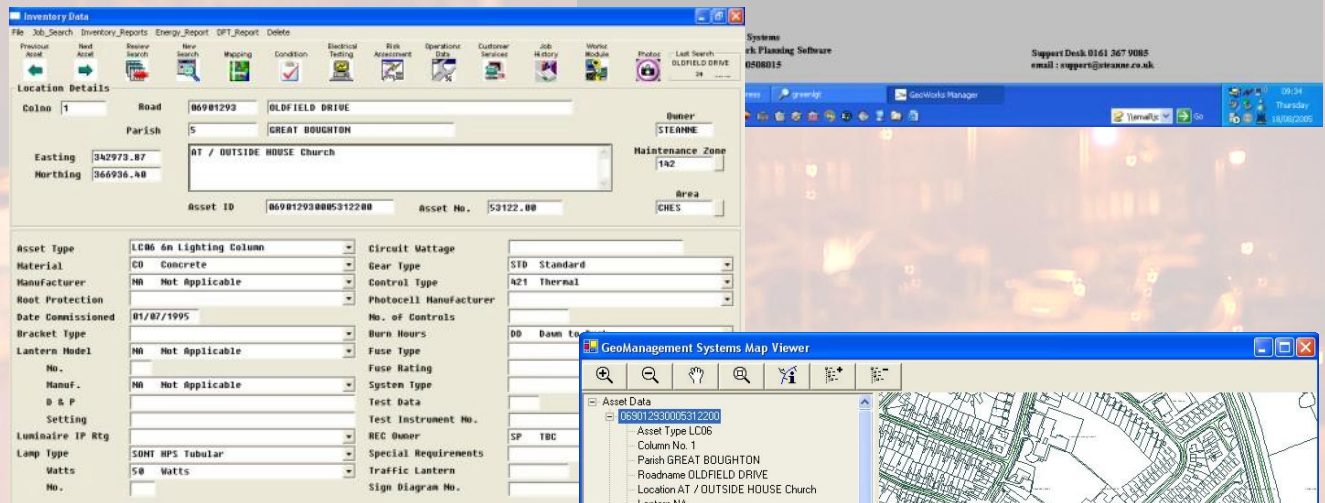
Inventory Data

File Job_Search Inventory_Reports Energy_Report DFT_Report Delete

Previous Asset | Next Asset | Review Search | New Search | Mapping | Condition | Electrical Testing | Risk Assessment | Operations Data | Customer Services | Job History | Works Module | Photos | Last Search OLDFIELD DRIVE 39

Location Details

Colno 1 | Road 06901293 OLDFIELD DRIVE | Owner STEANNE

Parish 5 GREAT BOUGHTON

Easting 342973.87 | AT / OUTSIDE HOUSE Church | Maintenance Zone 142

Northing 366936.40

Asset ID 069012930005312200 | Asset No. 53122.00 | Area CHES

| | | | |
|---|---|---|---|
| Asset Type | LC06 6m Lighting Column | Circuit Wattage | |
| Material | CO Concrete | Gear Type | STD Standard |
| Manufacturer | NA Not Applicable | Control Type | 421 Thermal |
| Root Protection | | Photocell Manufacturer | |
| Date Commissioned | 01/07/1995 | No. of Controls | |
| Bracket Type | | Burn Hours | DD Dawn to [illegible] |
| Lantern Model | NA Not Applicable | Fuse Type | |
| No. | | Fuse Rating | |
| Manuf. | NA Not Applicable | System Type | |
| D & P | | Test Data | |
| Setting | | Test Instrument No. | |
| Luminaire IP Rtg | | REC Owner | SP TBC |
| Lamp Type | SONT HPS Tubular | Special Requirements | |
| Watts | 50 Watts | Traffic Lantern | |
| No. | | Sign Diagram No. | |

Systems
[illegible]rk Planning Software
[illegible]508015

Support Desk 0161 367 9085
email : support@steanne.co.uk

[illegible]ress | greenlgt | GeoWorks Manager | Go | 09:34 Thursday 18/08/2005

GeoManagement Systems Map Viewer

Asset Data
069012930005312200
Asset Type LC06
Column No. 1
Parish GREAT BOUGHTON
Roadname OLDFIELD DRIVE
Location AT / OUTSIDE HOUSE Church
Lantern NA